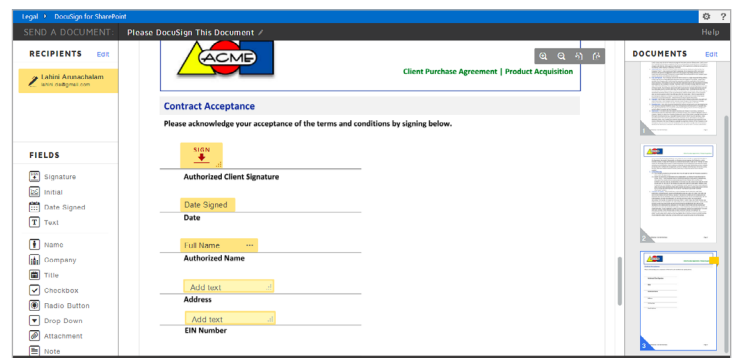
Legal › DocuSign for SharePoint

SEND A DOCUMENT

Please DocuSign This Document

Help

RECIPIENTS Edit

Lahini Arunachalam
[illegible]

FIELDS

Signature
Initial
Date Signed
Text

Name
Company
Title
Checkbox
Radio Button
Drop Down
Attachment
Note

ACME

Client Purchase Agreement | Product Acquisition

Contract Acceptance

Please acknowledge your acceptance of the terms and conditions by signing below.

SIGN

Authorized Client Signature

Date Signed

Date

Full Name

Authorized Name

Add text

Address

Add text

EIN Number

DOCUMENTS Edit

1

2

3